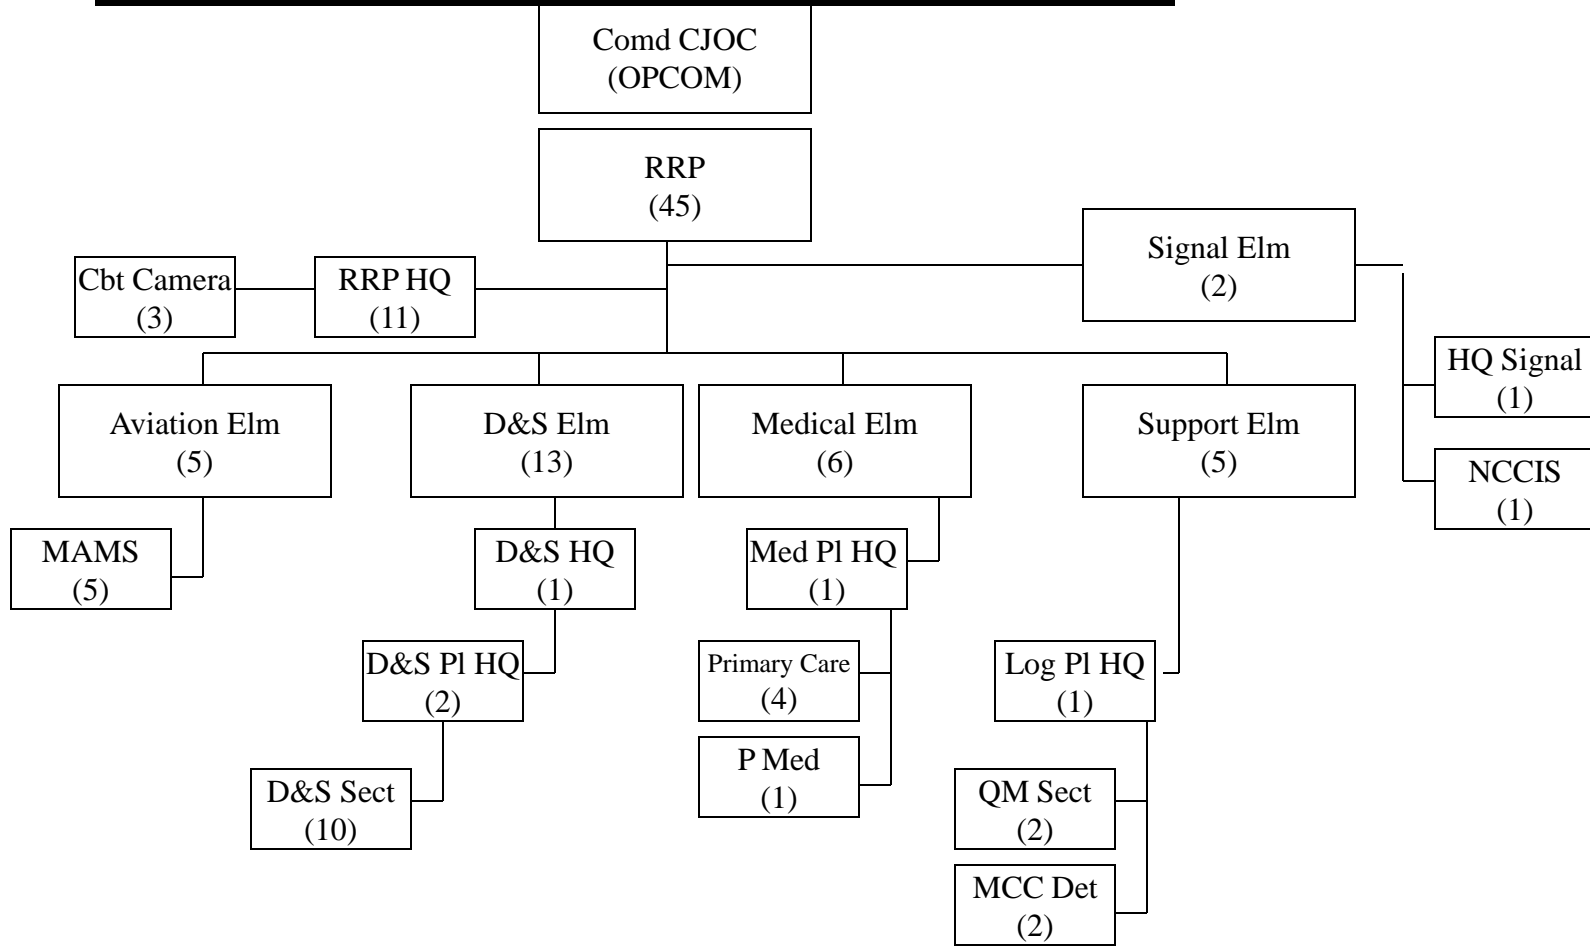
Comd CJOC
(OPCOM)

RRP
(45)

Signal Elm
(2)

Cbt Camera
(3)

RRP HQ
(11)

HQ Signal
(1)

NCCIS
(1)

Aviation Elm
(5)

D&S Elm
(13)

Medical Elm
(6)

Support Elm
(5)

MAMS
(5)

D&S HQ
(1)

Med Pl HQ
(1)

D&S Pl HQ
(2)

Primary Care
(4)

Log Pl HQ
(1)

P Med
(1)

D&S Sect
(10)

QM Sect
(2)

MCC Det
(2)